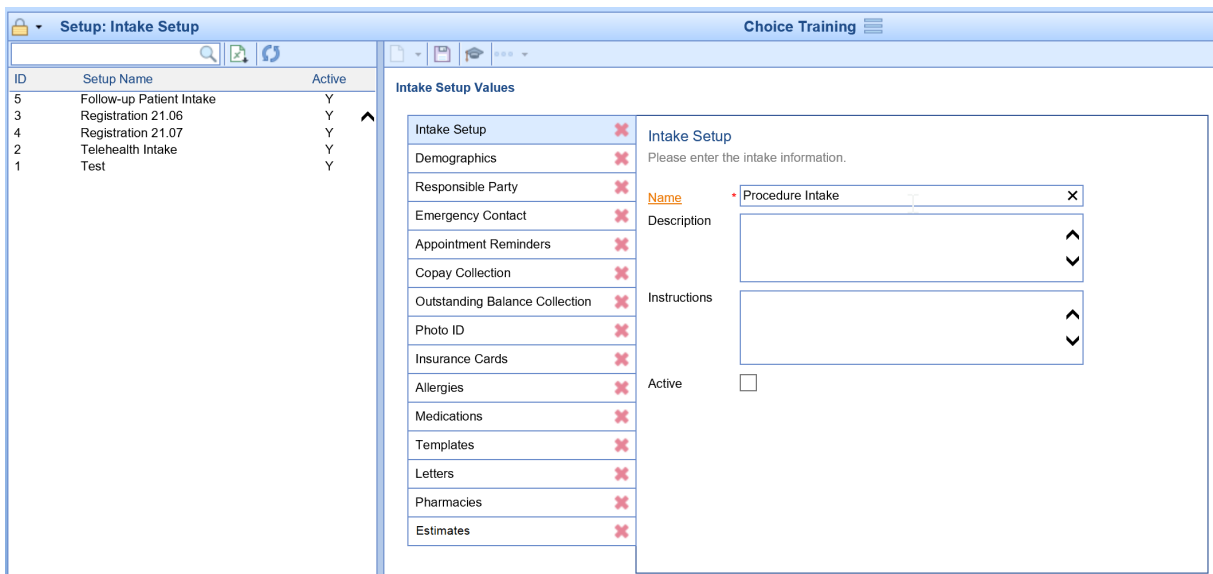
Setup: Intake Setup

Choice Training

| ID | Setup Name | Active |
|---|---|---|
| 5 | Follow-up Patient Intake | Y |
| 3 | Registration 21.06 | Y |
| 4 | Registration 21.07 | Y |
| 2 | Telehealth Intake | Y |
| 1 | Test | Y |

Intake Setup Values

Intake Setup
Demographics
Responsible Party
Emergency Contact
Appointment Reminders
Copay Collection
Outstanding Balance Collection
Photo ID
Insurance Cards
Allergies
Medications
Templates
Letters
Pharmacies
Estimates

Intake Setup
Please enter the intake information.

Name * Procedure Intake
Description
Instructions
Active